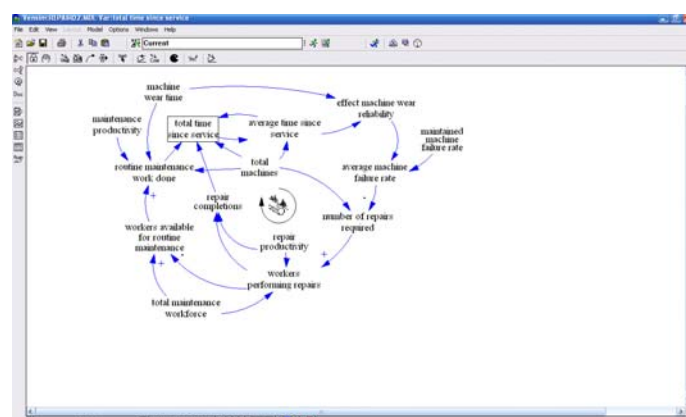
Vensim:SDPAID2.MDL Var: total time since service

File Edit View Layout Model Options Windows Help

Current

machine wear time

effect machine wear reliability

maintenance productivity

total time since service

average time since service

maintained machine failure rate

total machines

routine maintenance work done

average machine failure rate

repair completions

number of repairs required

workers available for routine maintenance

repair productivity

workers performing repairs

total maintenance workforce

+

+

-

-

+

+